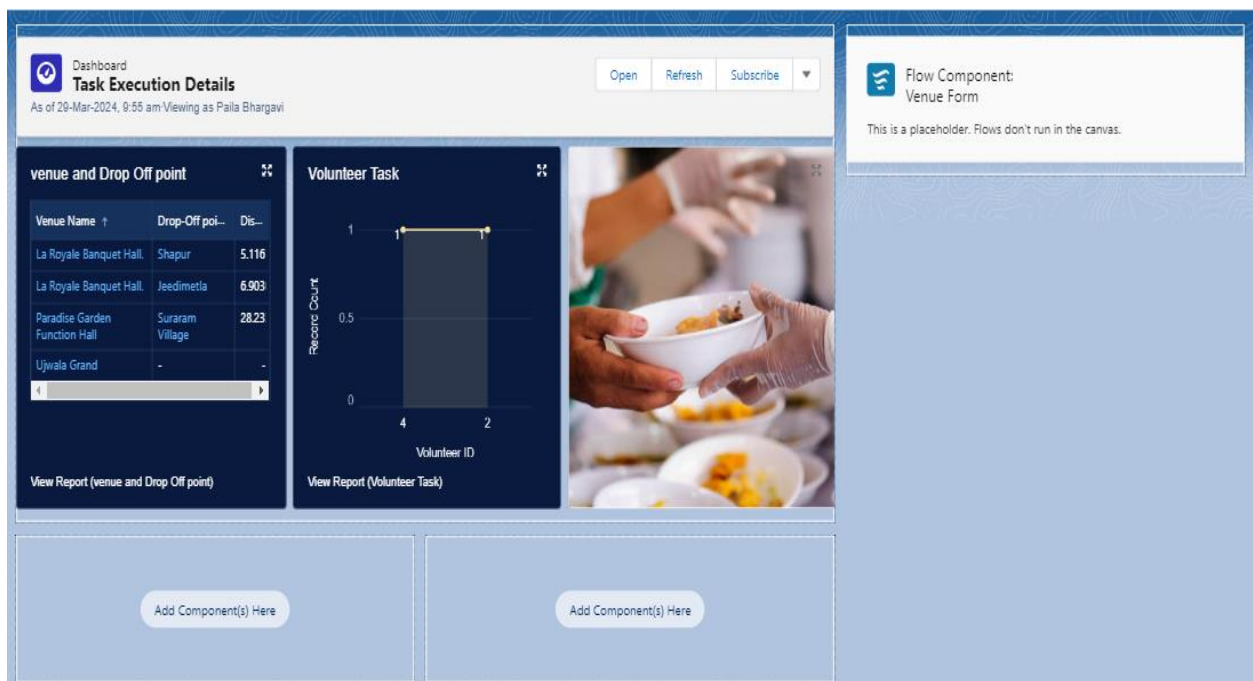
Dashboard
Task Execution Details
As of 29-Mar-2024, 9:55 am·Viewing as Paila Bhargavi

Open Refresh Subscribe

venue and Drop Off point

| Venue Name ↑ | Drop-Off poi... | Dis... |
|---|---|---|
| La Royale Banquet Hall. | Shapur | 5.116 |
| La Royale Banquet Hall. | Jeedimetla | 6.903 |
| Paradise Garden Function Hall | Suraram Village | 28.23 |
| Ujwala Grand | - | - |

View Report (venue and Drop Off point)

Volunteer Task

1
0.5
0
Record Count
1 1
4 2
Volunteer ID

View Report (Volunteer Task)

Flow Component:
Venue Form

This is a placeholder. Flows don't run in the canvas.

Add Component(s) Here

Add Component(s) Here